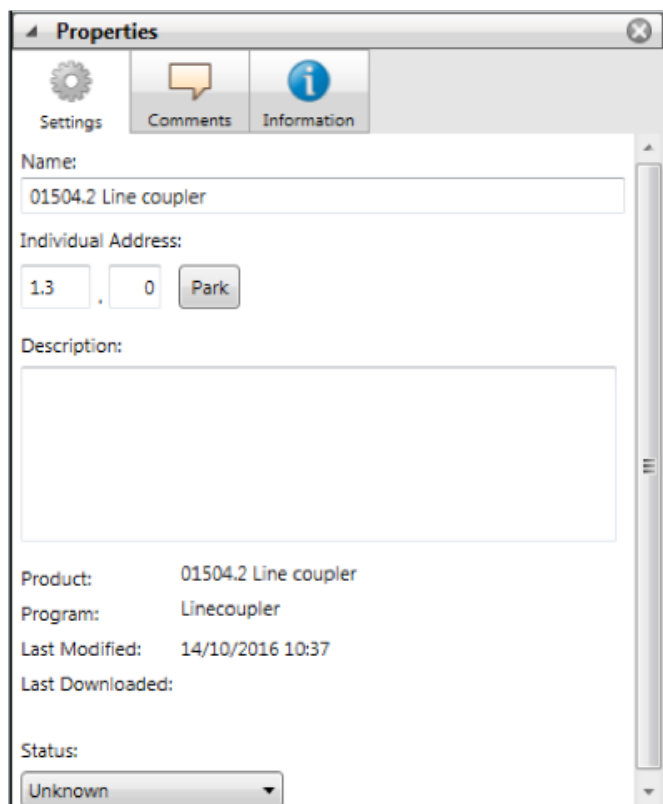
Properties

Settings

Comments

Information

Name:

01504.2 Line coupler

Individual Address:

1.3 . 0 Park

Description:

Product: 01504.2 Line coupler

Program: Linecoupler

Last Modified: 14/10/2016 10:37

Last Downloaded:

Status:

Unknown